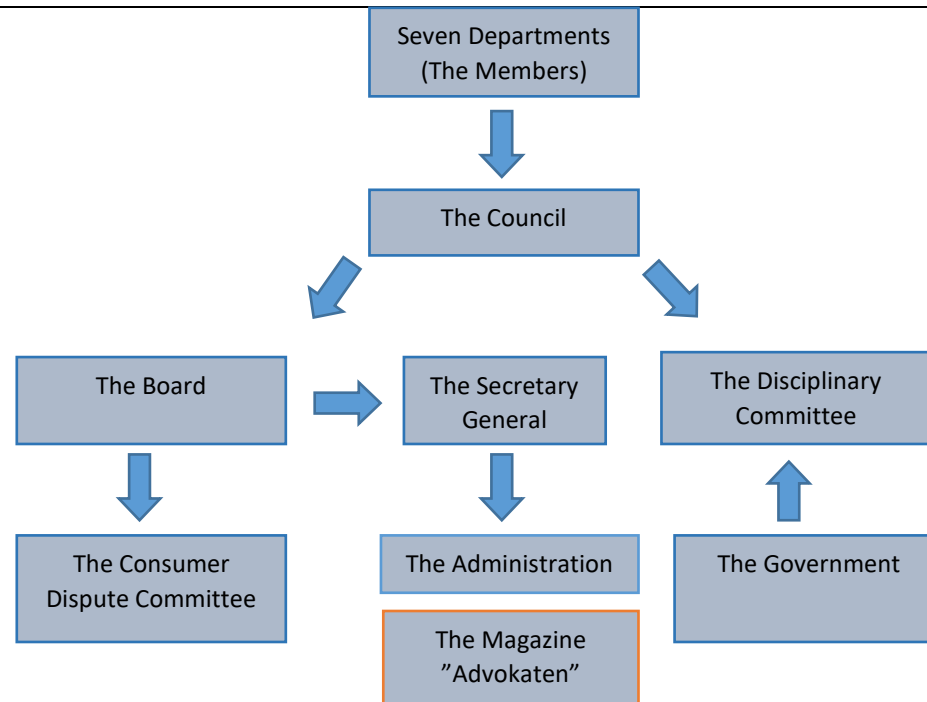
Seven Departments (The Members)

The Council

The Board

The Secretary General

The Disciplinary Committee

The Consumer Dispute Committee

The Administration

The Government

The Magazine ”Advokaten”